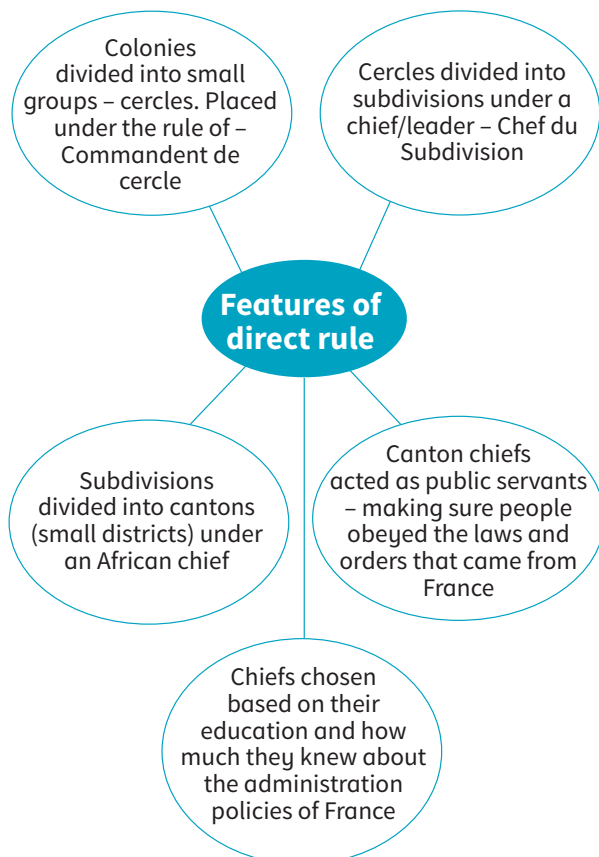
Colonies divided into small groups – cercles. Placed under the rule of – Commandent de cercle

Cercles divided into subdivisions under a chief/leader – Chef du Subdivision

Features of direct rule

Subdivisions divided into cantons (small districts) under an African chief

Canton chiefs acted as public servants – making sure people obeyed the laws and orders that came from France

Chiefs chosen based on their education and how much they knew about the administration policies of France